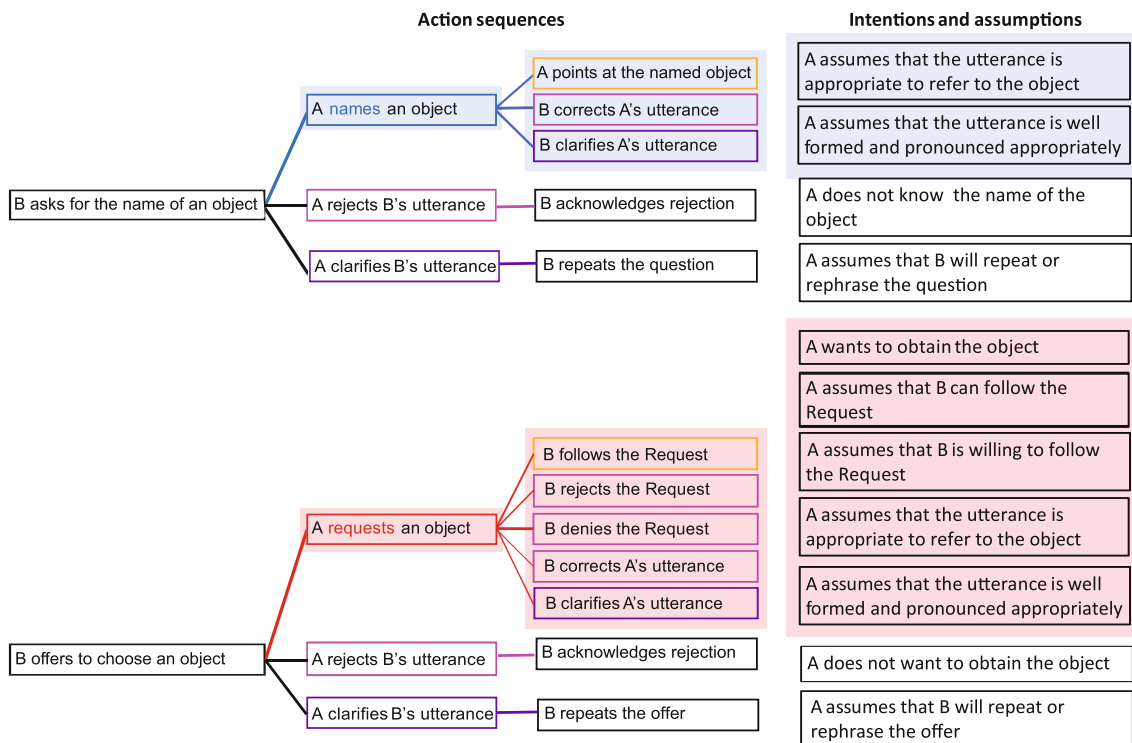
Action sequences

Intentions and assumptions

A names an object

A points at the named object

B corrects A's utterance

B clarifies A's utterance

A assumes that the utterance is appropriate to refer to the object

A assumes that the utterance is well formed and pronounced appropriately

B asks for the name of an object

A rejects B's utterance

B acknowledges rejection

A does not know the name of the object

A clarifies B's utterance

B repeats the question

A assumes that B will repeat or rephrase the question

A wants to obtain the object

A assumes that B can follow the Request

A assumes that B is willing to follow the Request

A requests an object

B follows the Request

B rejects the Request

B denies the Request

B corrects A's utterance

B clarifies A's utterance

A assumes that the utterance is appropriate to refer to the object

A assumes that the utterance is well formed and pronounced appropriately

B offers to choose an object

A rejects B's utterance

B acknowledges rejection

A does not want to obtain the object

A clarifies B's utterance

B repeats the offer

A assumes that B will repeat or rephrase the offer